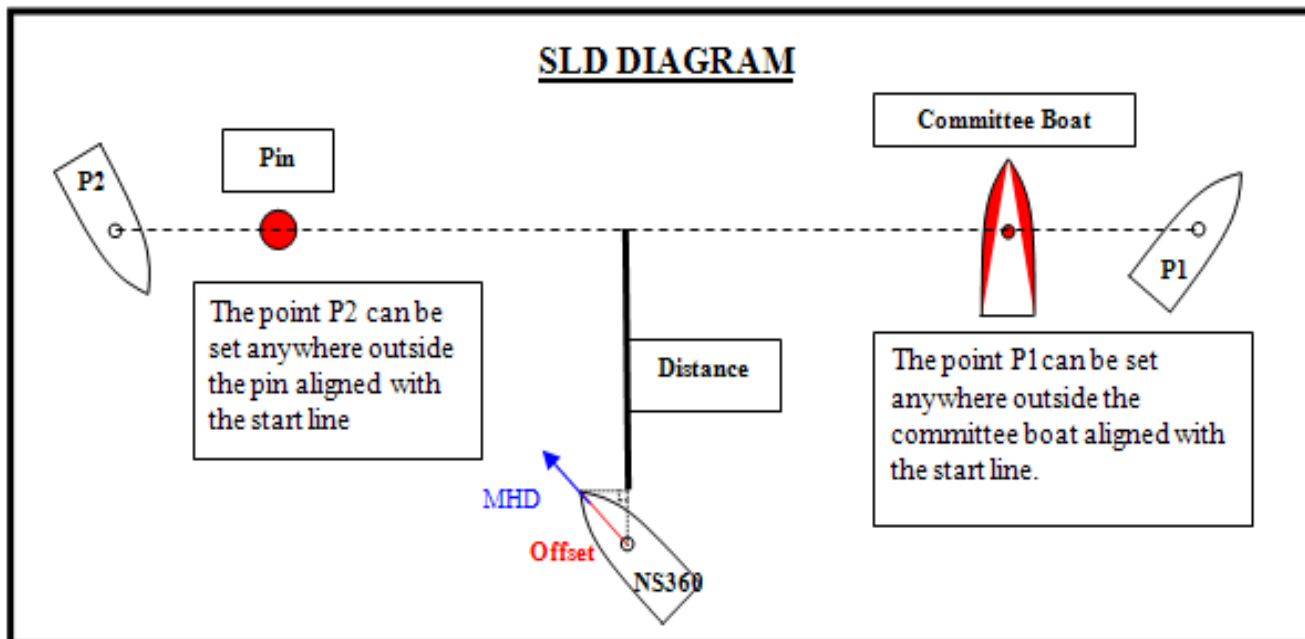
SLD DIAGRAM

Committee Boat

Pin

P2

P1

The point P2 can be set anywhere outside the pin aligned with the start line

Distance

The point P1 can be set anywhere outside the committee boat aligned with the start line.

MHD

Offset

NS360